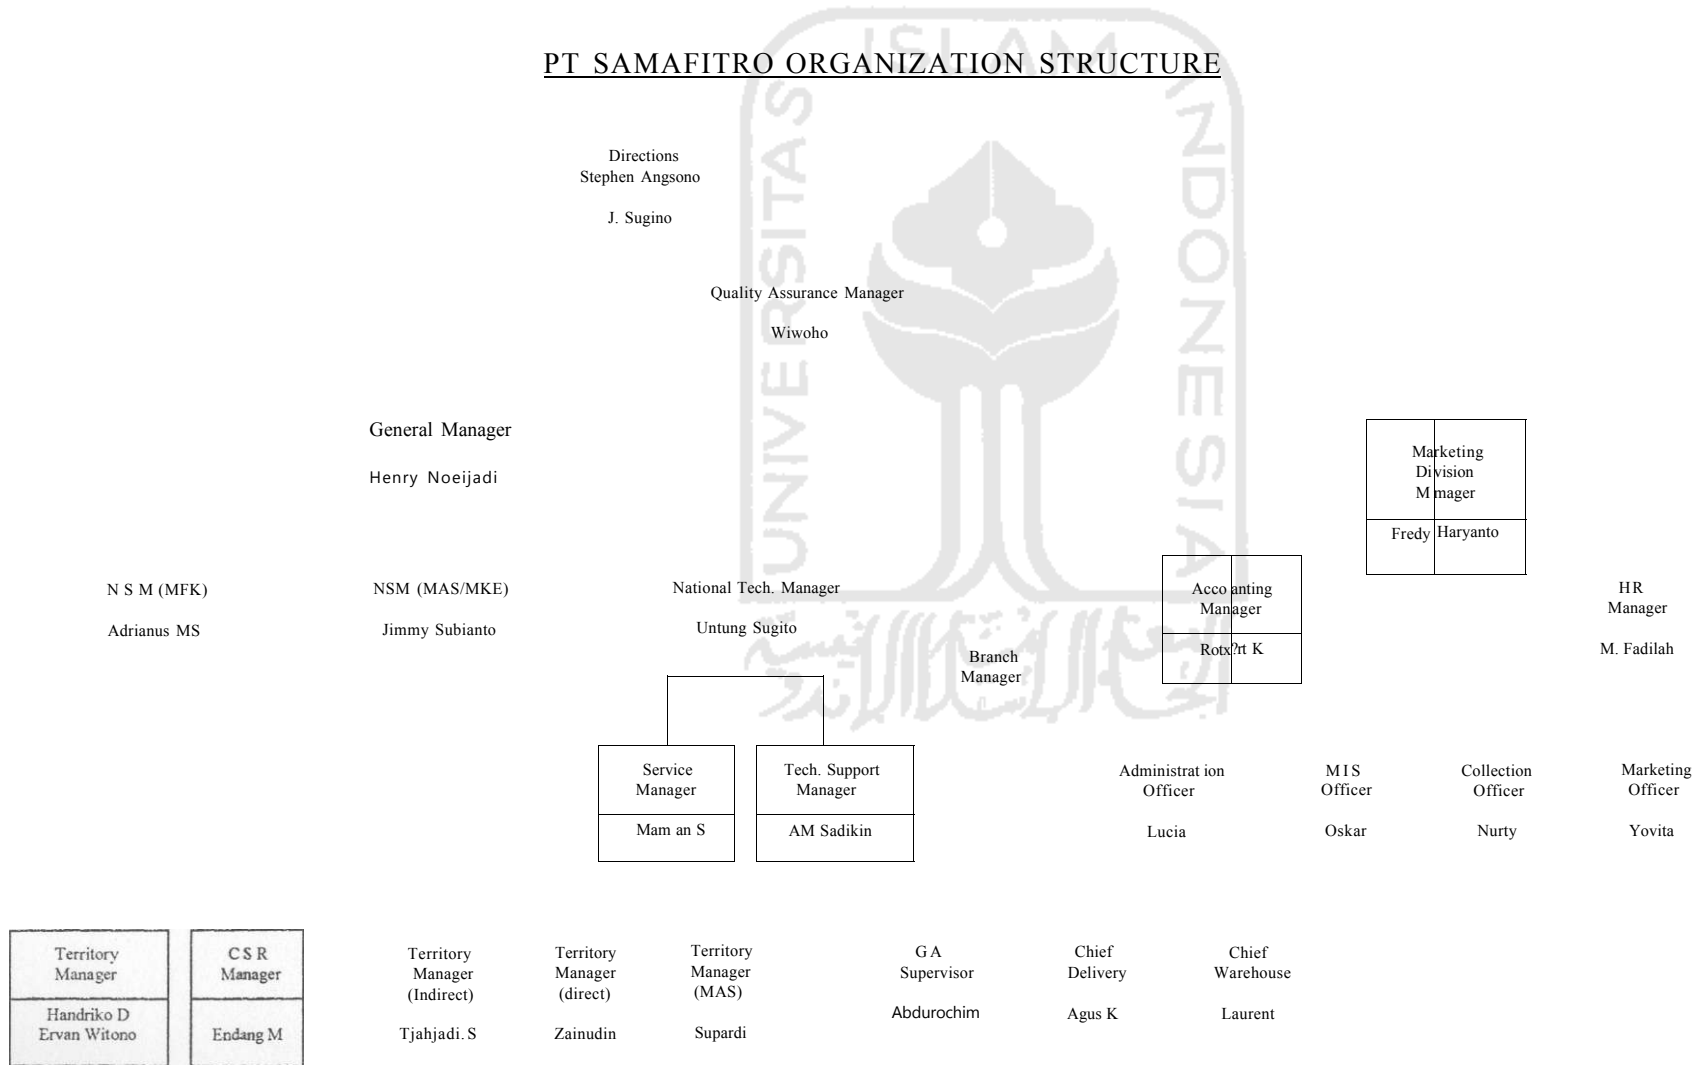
PT SAMAFITRO ORGANIZATION STRUCTURE

Directions
Stephen Angsono

J. Sugino

Quality Assurance Manager

Wiwoho

General Manager

Henry Noeijadi

Marketing Division M mager

Fredy Haryanto

N S M (MFK)

Adrianus MS

NSM (MAS/MKE)

Jimmy Subianto

National Tech. Manager

Untung Sugito

Acco anting Manager

Rotx?rt K

HR Manager

M. Fadilah

Branch Manager

Service Manager

Mam an S

Tech. Support Manager

AM Sadikin

Administrat ion Officer

Lucia

M I S Officer

Oskar

Collection Officer

Nurty

Marketing Officer

Yovita

Territory Manager

Handriko D
Ervan Witono

C S R Manager

Endang M

Territory Manager (Indirect)

Tjahjadi. S

Territory Manager (direct)

Zainudin

Territory Manager (MAS)

Supardi

G A Supervisor

Abdurochim

Chief Delivery

Agus K

Chief Warehouse

Laurent